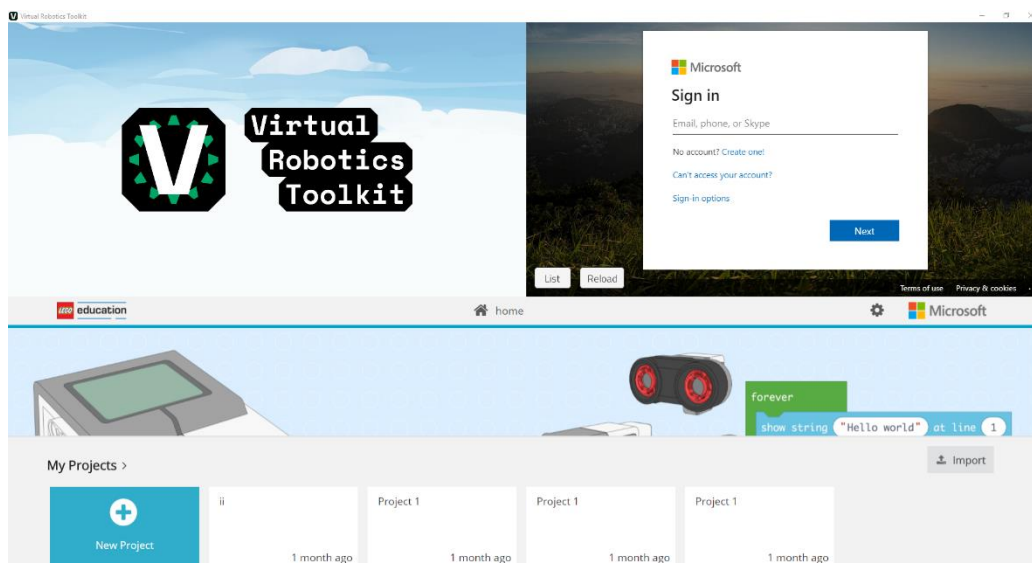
Virtual Robotics Toolkit

Virtual Robotics Toolkit

Microsoft

Sign in

Email, phone, or Skype

No account? Create one!

Can't access your account?

Sign-in options

Next

List Reload

Terms of use Privacy & cookies

LEGO education

home

Microsoft

forever

show string "Hello world" at line 1

My Projects >

Import

New Project

ii

1 month ago

Project 1

1 month ago

Project 1

1 month ago

Project 1

1 month ago